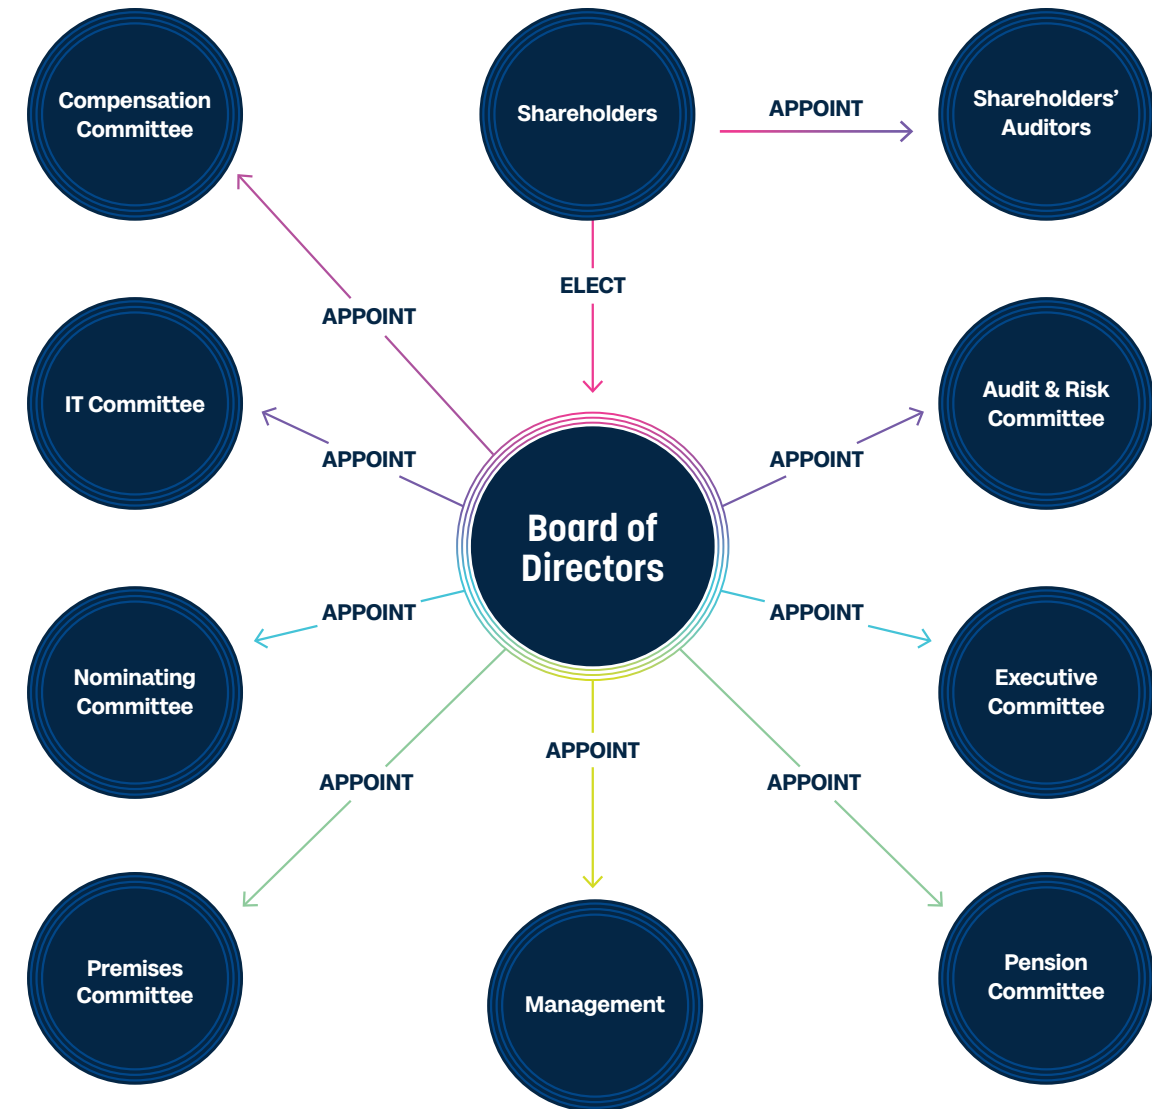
Compensation Committee

Shareholders

APPOINT

Shareholders' Auditors

ELECT

APPOINT

IT Committee

APPOINT

Board of Directors

APPOINT

Audit & Risk Committee

APPOINT

APPOINT

Nominating Committee

Executive Committee

APPOINT

APPOINT

APPOINT

Premises Committee

Management

Pension Committee